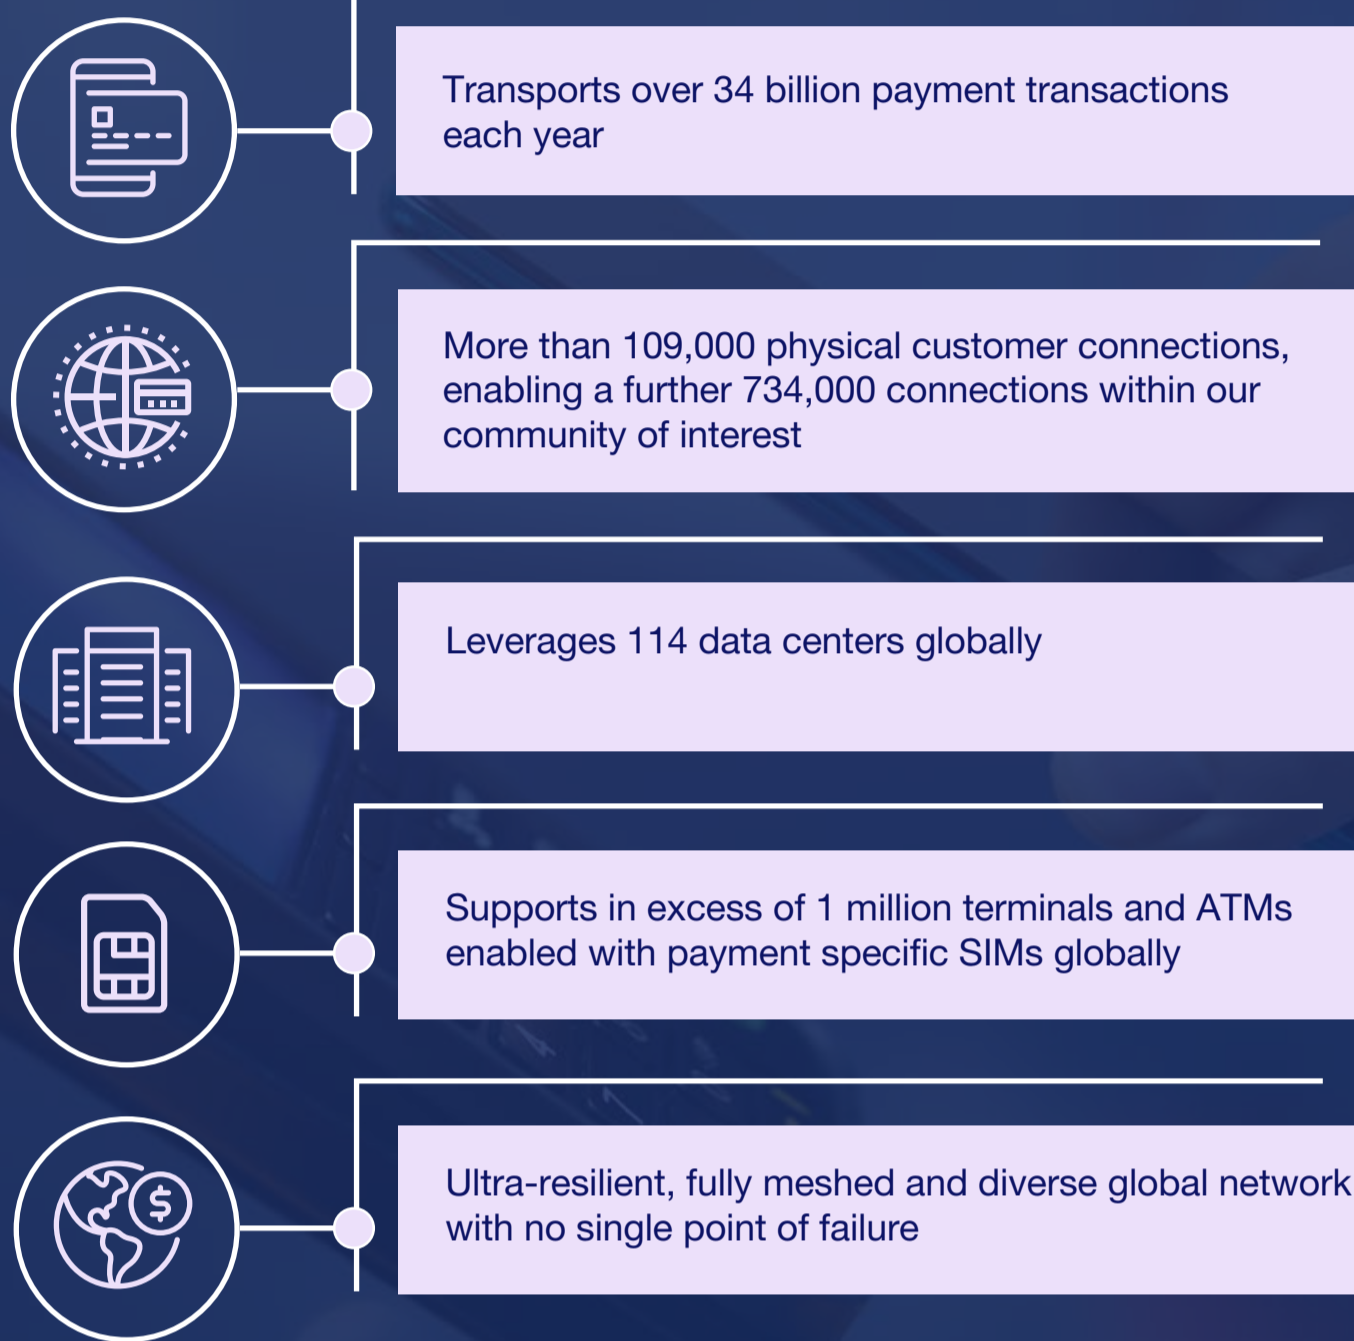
Transports over 34 billion payment transactions each year

More than 109,000 physical customer connections, enabling a further 734,000 connections within our community of interest

Leverages 114 data centers globally

Supports in excess of 1 million terminals and ATMs enabled with payment specific SIMs globally

Ultra-resilient, fully meshed and diverse global network with no single point of failure